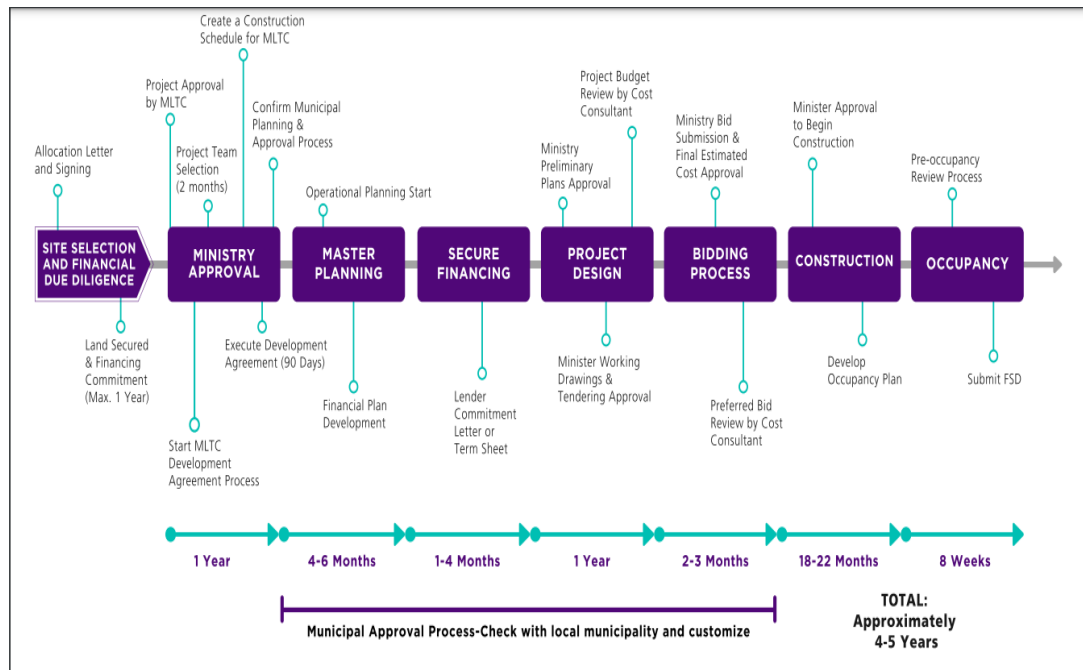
Create a Construction Schedule for MLTC

Project Approval by MLTC

Confirm Municipal Planning & Approval Process

Project Budget Review by Cost Consultant

Ministry Bid Submission & Final Estimated Cost Approval

Minister Approval to Begin Construction

Allocation Letter and Signing

Project Team Selection (2 months)

Operational Planning Start

Ministry Preliminary Plans Approval

Pre-occupancy Review Process

SITE SELECTION AND FINANCIAL DUE DILIGENCE

MINISTRY APPROVAL

MASTER PLANNING

SECURE FINANCING

PROJECT DESIGN

BIDDING PROCESS

CONSTRUCTION

OCCUPANCY

Land Secured & Financing Commitment (Max. 1 Year)

Execute Development Agreement (90 Days)

Minister Working Drawings & Tendering Approval

Develop Occupancy Plan

Submit FSD

Financial Plan Development

Lender Commitment Letter or Term Sheet

Preferred Bid Review by Cost Consultant

Start MLTC Development Agreement Process

1 Year

4-6 Months

1-4 Months

1 Year

2-3 Months

18-22 Months

8 Weeks

Municipal Approval Process-Check with local municipality and customize

TOTAL: Approximately 4-5 Years